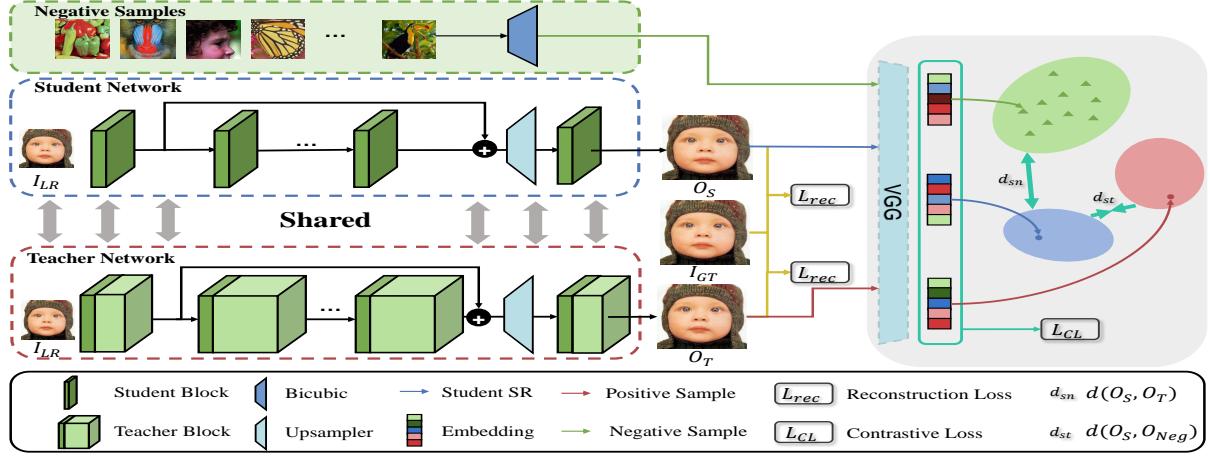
Negative Samples

...

Student Network

$I_{LR}$

...

$O_S$

$L_{rec}$

Shared

$I_{GT}$

$L_{rec}$

Teacher Network

$I_{LR}$

...

$O_T$

VGG

$d_{sn}$

$d_{st}$

$L_{CL}$

Student Block
Bicubic
Student SR
Positive Sample
$L_{rec}$ Reconstruction Loss
$d_{sn}$ $d(O_S, O_T)$

Teacher Block
Upsampler
Embedding
Negative Sample
$L_{CL}$ Contrastive Loss
$d_{st}$ $d(O_S, O_{Neg})$